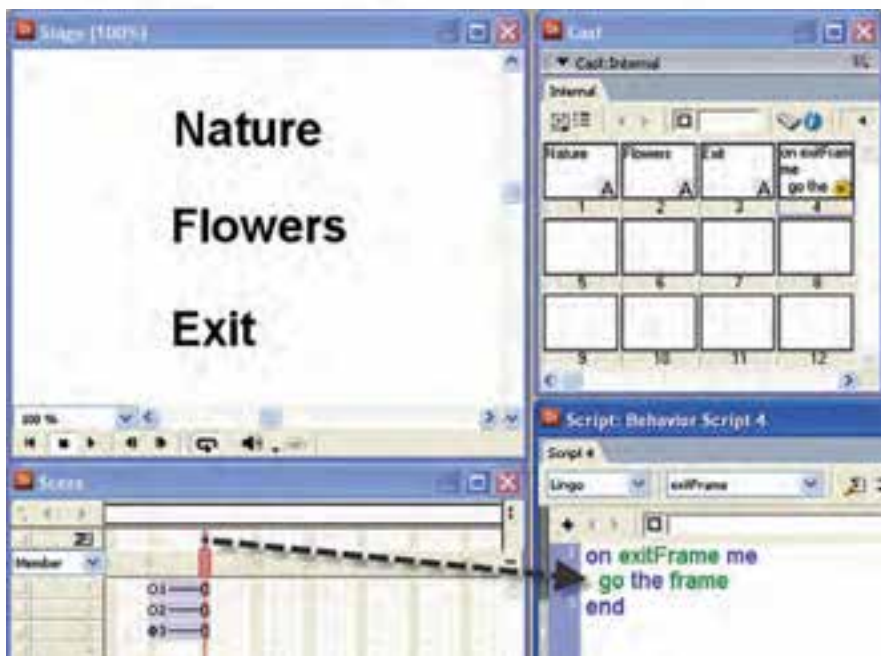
Stage (100%)

Nature

Flowers

Exit

100 %

Score

Member

01
02
03

Cast

▼ Cast:Internal

Internal

| Nature | Flowers | Exit | on exitFrame me go the |
|---|---|---|---|
| 1 | 2 | 3 | 4 |
| 5 | 6 | 7 | 8 |
| 9 | 10 | 11 | 12 |

Script: Behavior Script 4

Script 4

Lingo

exitFrame

on exitFrame me
go the frame
end